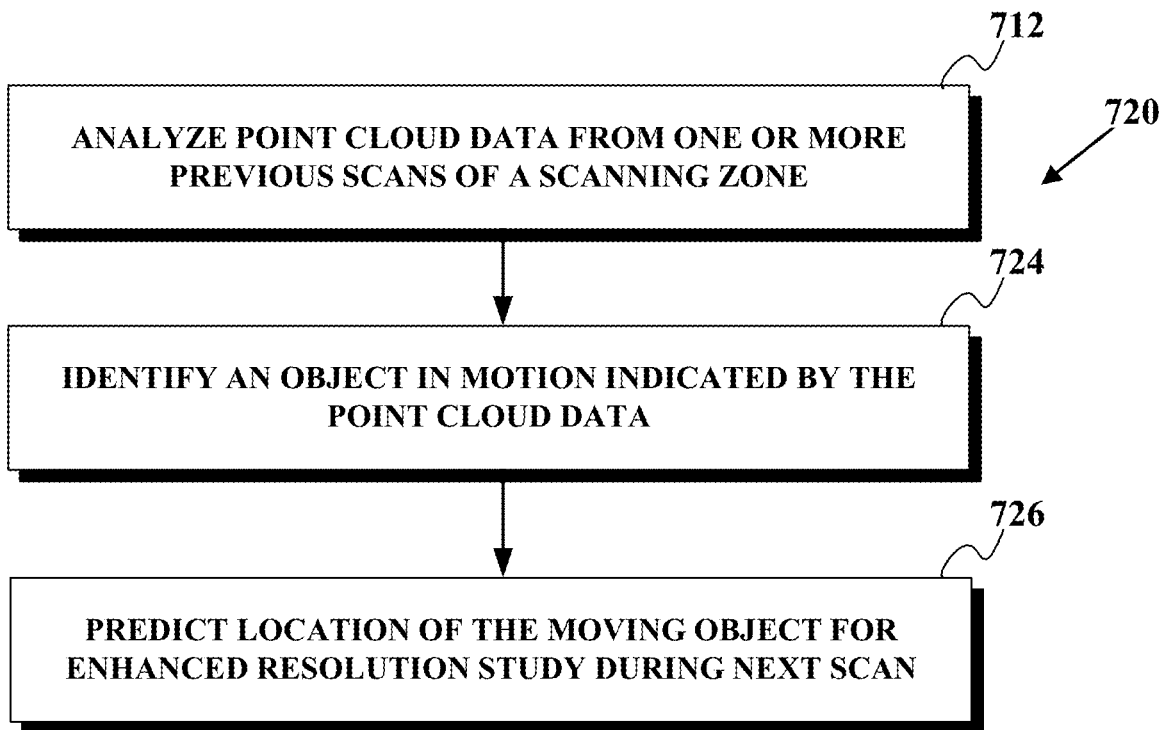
712

720

ANALYZE POINT CLOUD DATA FROM ONE OR MORE PREVIOUS SCANS OF A SCANNING ZONE

724

IDENTIFY AN OBJECT IN MOTION INDICATED BY THE POINT CLOUD DATA

726

PREDICT LOCATION OF THE MOVING OBJECT FOR ENHANCED RESOLUTION STUDY DURING NEXT SCAN